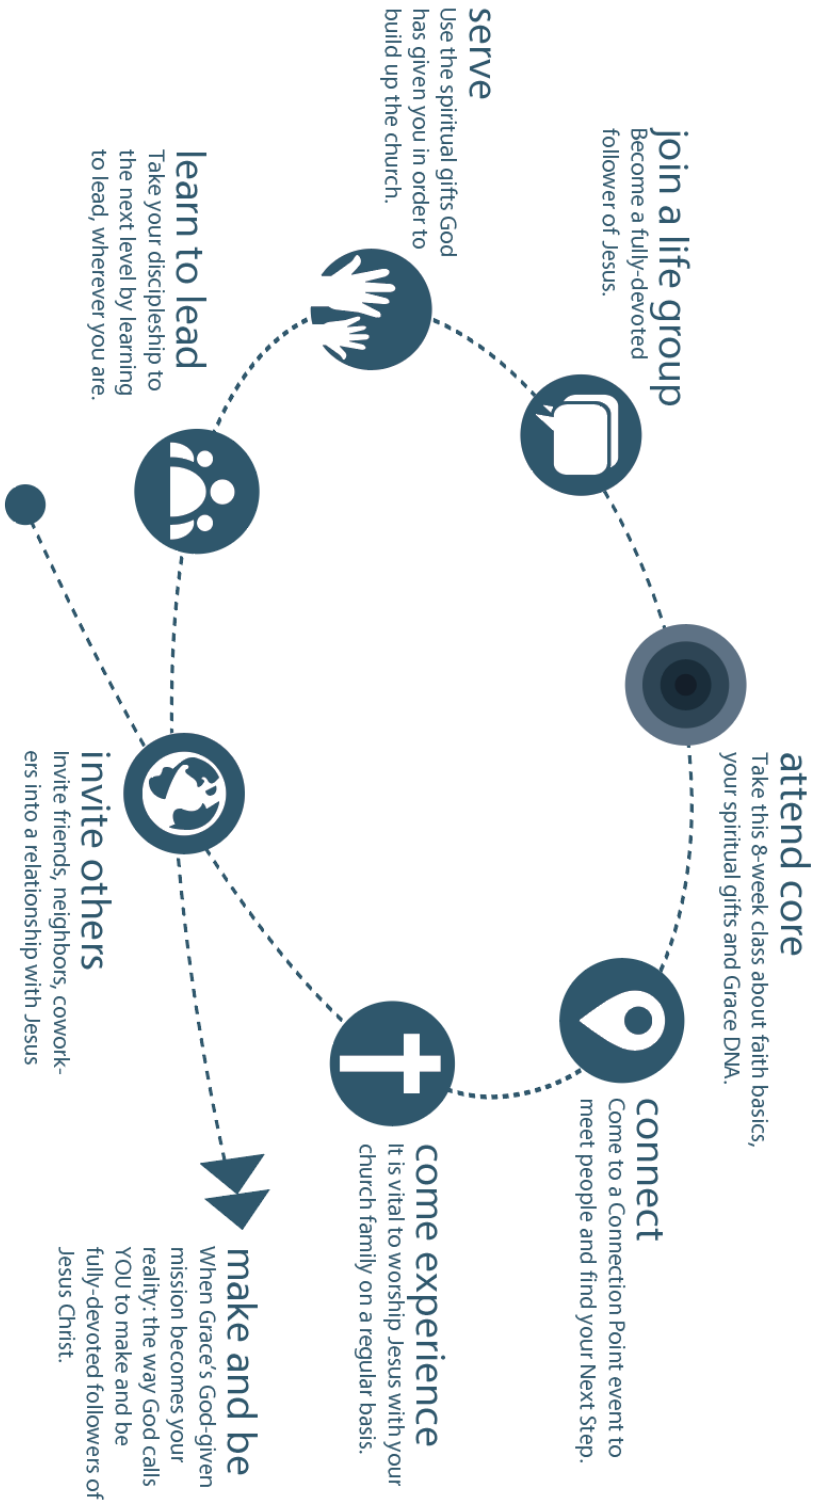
come experience
It is vital to worship Jesus with your church family on a regular basis.

connect
Come to a Connection Point event to meet people and find your Next Step.

attend core
Take this 8-week class about faith basics, your spiritual gifts and Grace DNA.

join a life group
Become a fully-devoted follower of Jesus.

serve
Use the spiritual gifts God has given you in order to build up the church.

learn to lead
Take your discipleship to the next level by learning to lead, wherever you are.

invite others
Invite friends, neighbors, coworkers into a relationship with Jesus

make and be
When Grace's God-given mission becomes your reality: the way God calls YOU to make and be fully-devoted followers of Jesus Christ.